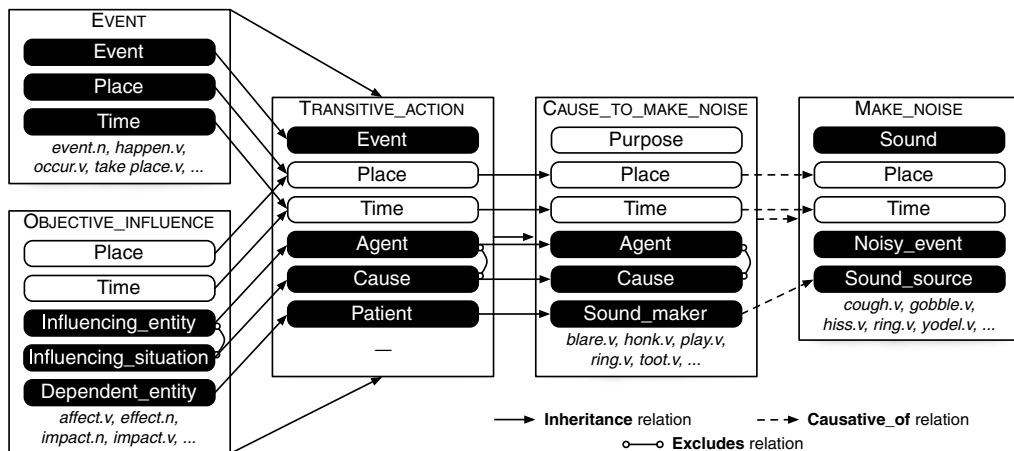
EVENT

Event

Place

Time

*event.n, happen.v, occur.v, take place.v, ...*

OBJECTIVE_INFLUENCE

Place

Time

Influencing_entity

Influencing_situation

Dependent_entity

*affect.v, effect.n, impact.n, impact.v, ...*

TRANSITIVE_ACTION

Event

Place

Time

Agent

Cause

Patient

...

CAUSE_TO_MAKE_NOISE

Purpose

Place

Time

Agent

Cause

Sound_maker

*blare.v, honk.v, play.v, ring.v, toot.v, ...*

MAKE_NOISE

Sound

Place

Time

Noisy_event

Sound_source

*cough.v, gobble.v, hiss.v, ring.v, yodel.v, ...*

**Inheritance** relation

**Causative_of** relation

**Excludes** relation